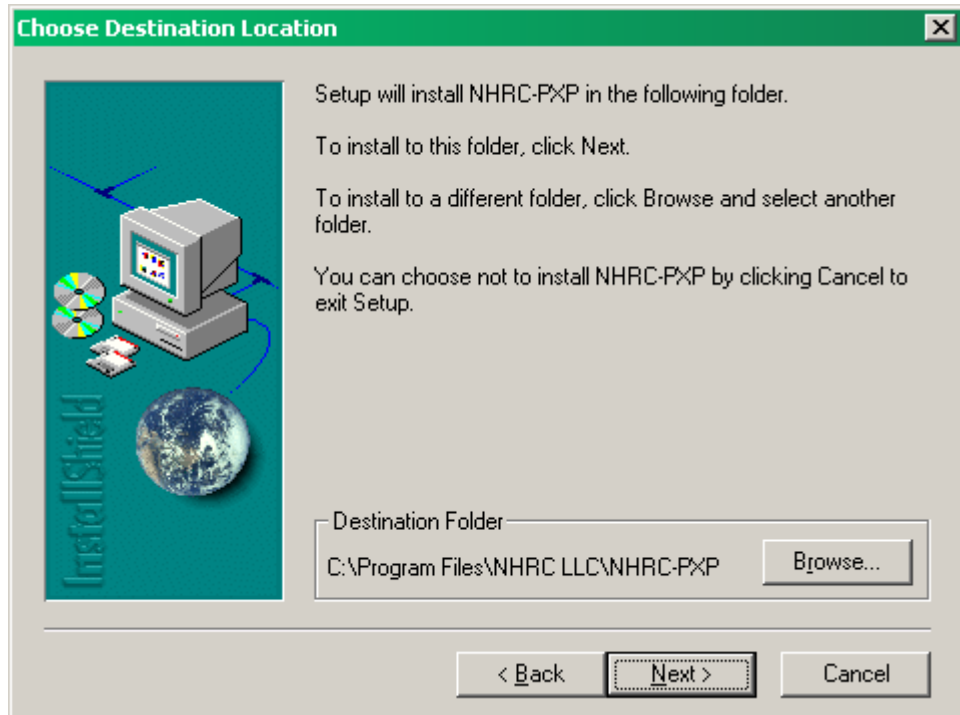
Choose Destination Location

InstallShield

Setup will install NHRC-PXP in the following folder.

To install to this folder, click Next.

To install to a different folder, click Browse and select another folder.

You can choose not to install NHRC-PXP by clicking Cancel to exit Setup.

Destination Folder

C:\Program Files\NHRC LLC\NHRC-PXP

Browse...

< Back

Next >

Cancel